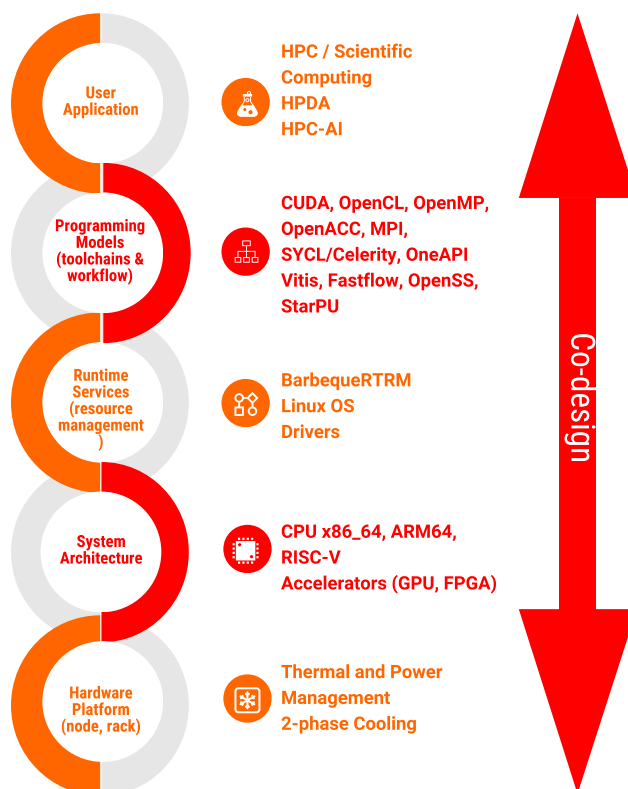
User Application

HPC / Scientific Computing
HPDA
HPC-AI

Programming Models (toolchains & workflow)

CUDA, OpenCL, OpenMP, OpenACC, MPI, SYCL/Celerity, OneAPI Vitis, Fastflow, OpenSS, StarPU

Runtime Services (resource management )

BarbequeRTRM
Linux OS
Drivers

System Architecture

CPU x86_64, ARM64, RISC-V
Accelerators (GPU, FPGA)

Hardware Platform (node, rack)

Thermal and Power Management
2-phase Cooling

Co-design